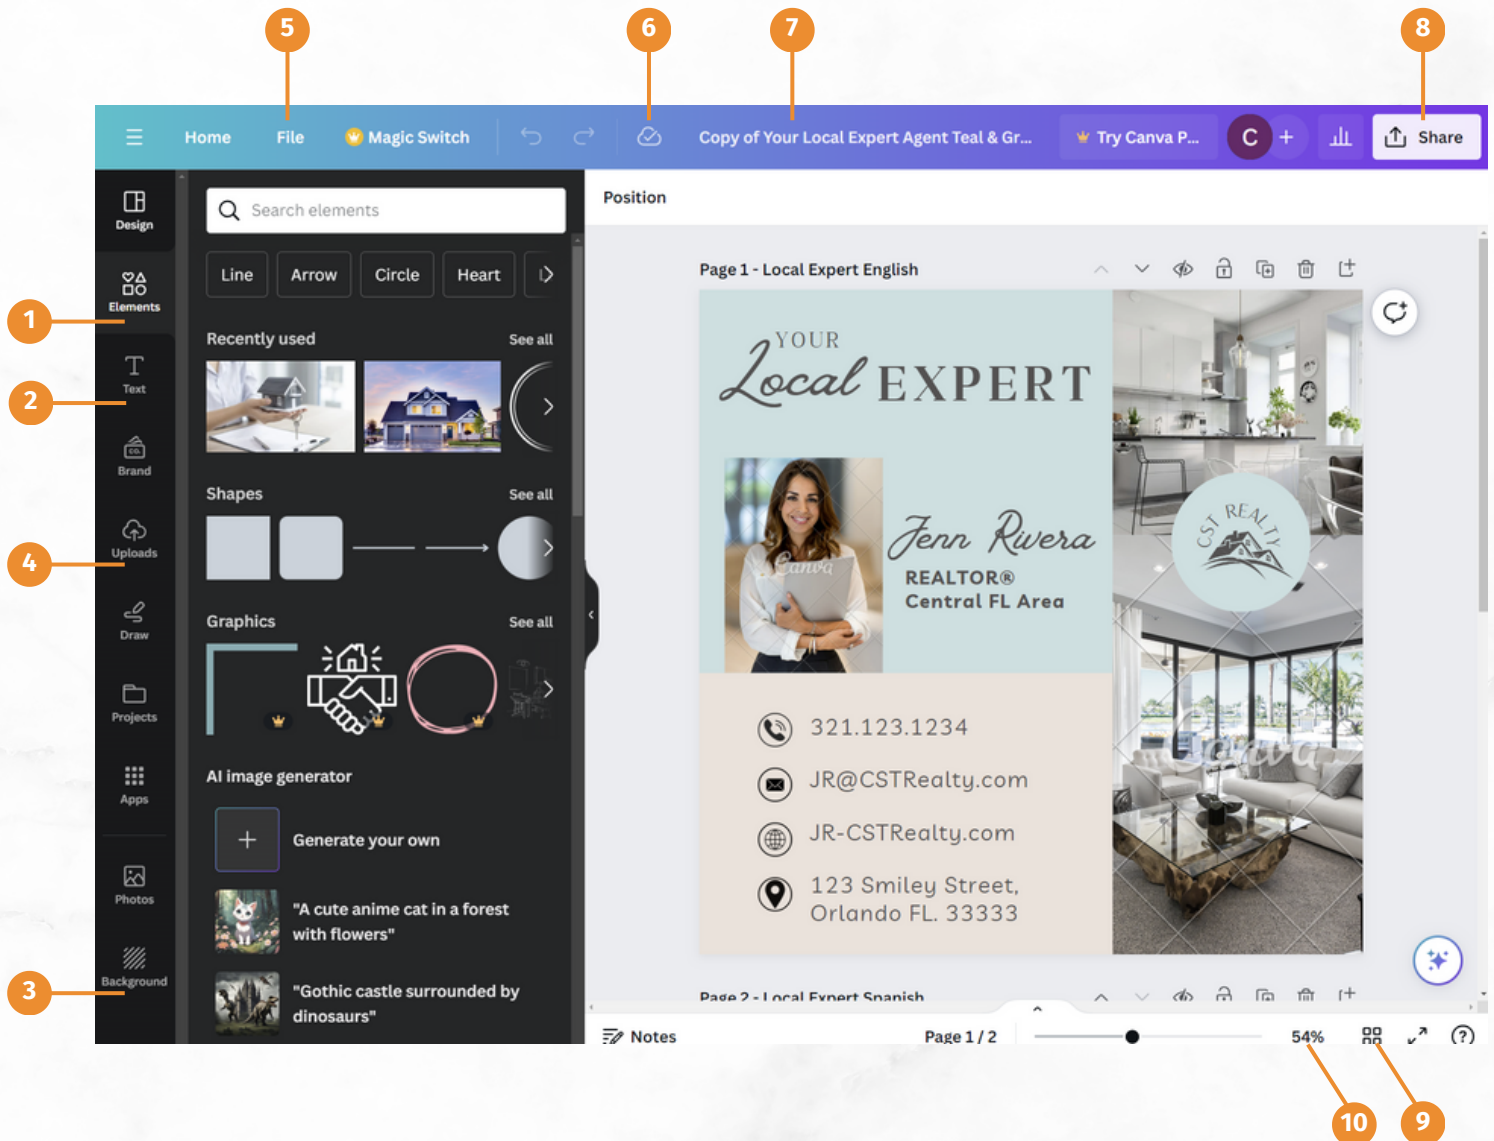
5 6 7 8

Home File Magic Switch Copy of Your Local Expert Agent Teal & Gr... Try Canva P... C + Share

Design
Elements
Text
Brand
Uploads
Draw
Projects
Apps
Photos
Background

1
2
4
3

Search elements

Line Arrow Circle Heart

Recently used See all

Shapes See all

Graphics See all

AI image generator

Generate your own

"A cute anime cat in a forest with flowers"

"Gothic castle surrounded by dinosaurs"

Position

Page 1 - Local Expert English

YOUR Local EXPERT

Canva

Jenn Rivera
REALTOR®
Central FL Area

CST REALTY

Canva

321.123.1234
JR@CSTRealty.com
JR-CSTRealty.com
123 Smiley Street, Orlando FL. 33333

Page 2 - Local Expert Spanish

Notes Page 1 / 2 54%

10 9